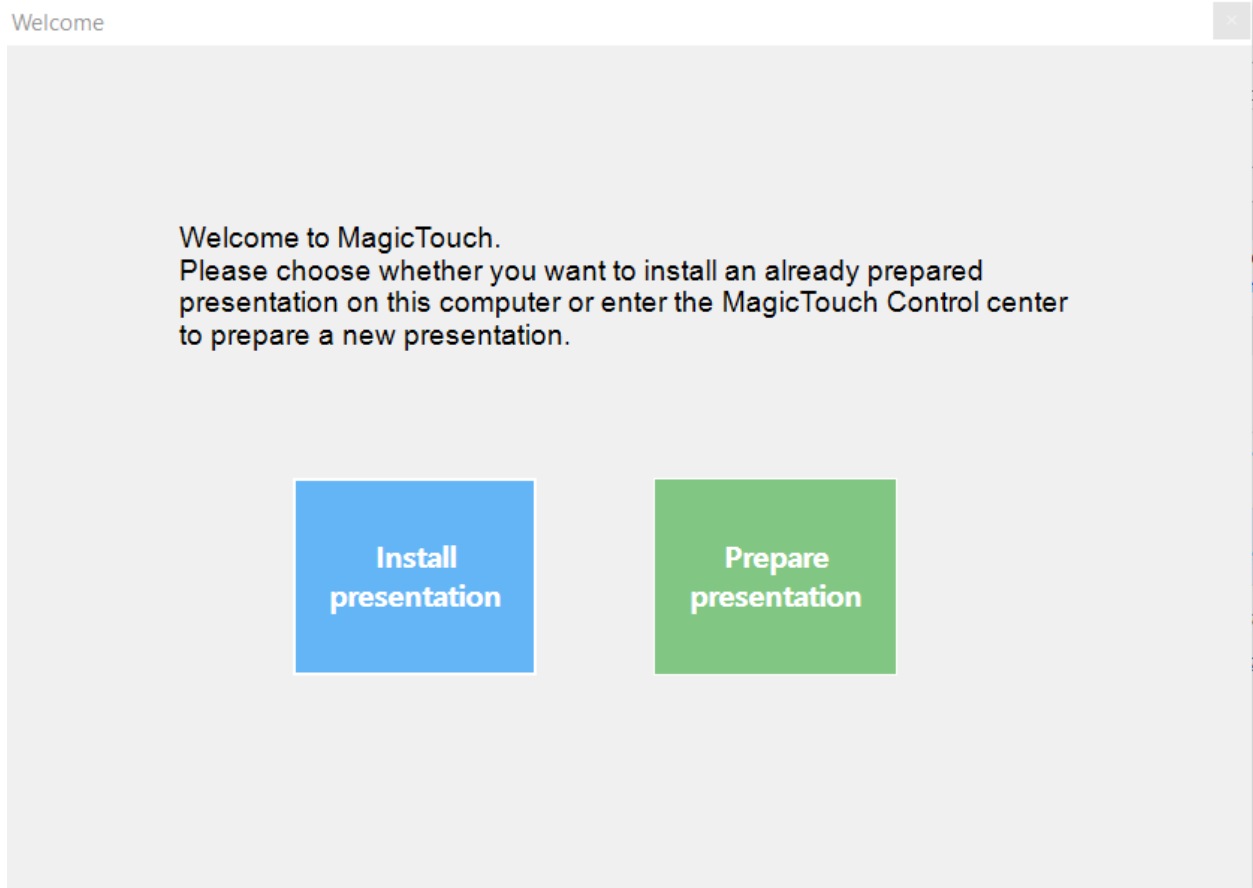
Welcome

Welcome to MagicTouch.
Please choose whether you want to install an already prepared presentation on this computer or enter the MagicTouch Control center to prepare a new presentation.

Install presentation

Prepare presentation